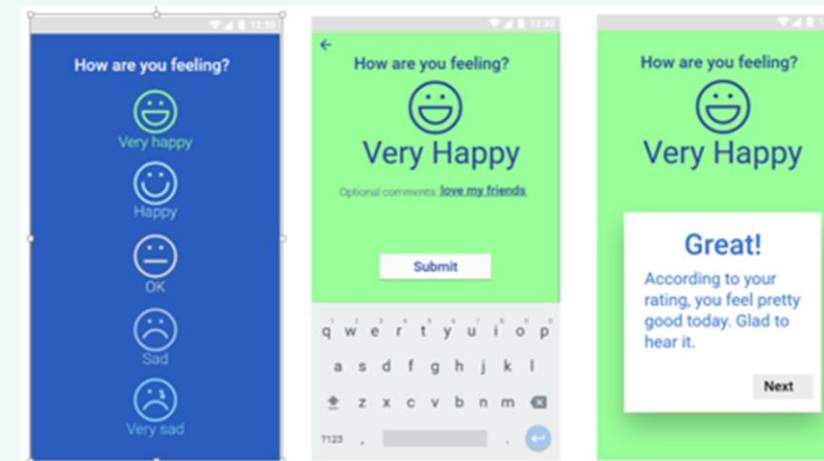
12:30

How are you feeling?

Very happy

Happy

OK

Sad

Very sad

12:30

How are you feeling?

Very Happy

Optional comments: love my friends

Submit

q w e r t y u i o p

a s d f g h j k l

z x c v b n m

?123 ,

How are you feeling?

Very Happy

Great!

According to your rating, you feel pretty good today. Glad to hear it.

Next